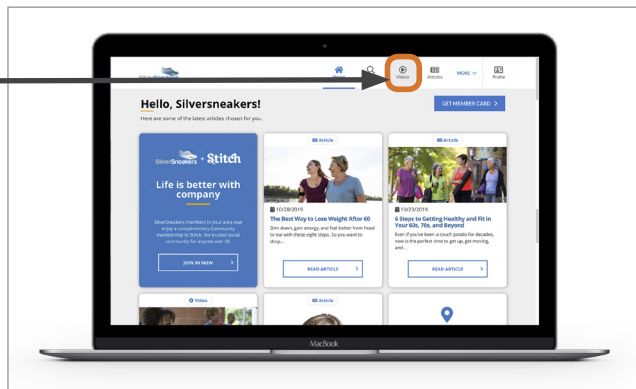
Home

Videos

Articles

MORE

Profile

Hello, Silversneakers!

GET MEMBER CARD

Here are some of the latest articles chosen for you.

SilverSneakers + Stitch

Life is better with company

SilverSneakers members in your area now enjoy a complimentary Community membership to Stitch, the trusted social community for anyone over 50.

JOIN IN NOW

Article

10/28/2019

The Best Way to Lose Weight After 60

Slim down, gain energy, and feel better from head to toe with these eight steps. So you want to skip...

READ ARTICLE

Article

10/23/2019

6 Steps to Getting Healthy and Fit in Your 60s, 70s, and Beyond

Even if you've been a couch potato for decades, now is the perfect time to get up, get moving, and...

READ ARTICLE

Video

Article

MacBook